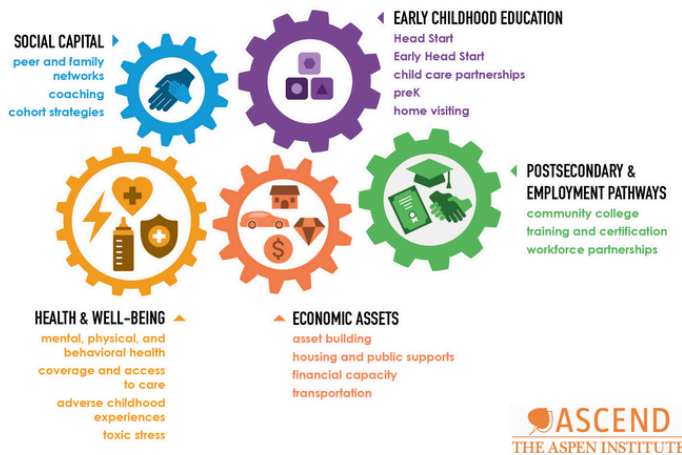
SOCIAL CAPITAL
peer and family networks
coaching
cohort strategies

EARLY CHILDHOOD EDUCATION
Head Start
Early Head Start
child care partnerships
preK
home visiting

POSTSECONDARY & EMPLOYMENT PATHWAYS
community college
training and certification
workforce partnerships

HEALTH & WELL-BEING
mental, physical, and behavioral health
coverage and access to care
adverse childhood experiences
toxic stress

ECONOMIC ASSETS
asset building
housing and public supports
financial capacity
transportation

ASCEND
THE ASPEN INSTITUTE